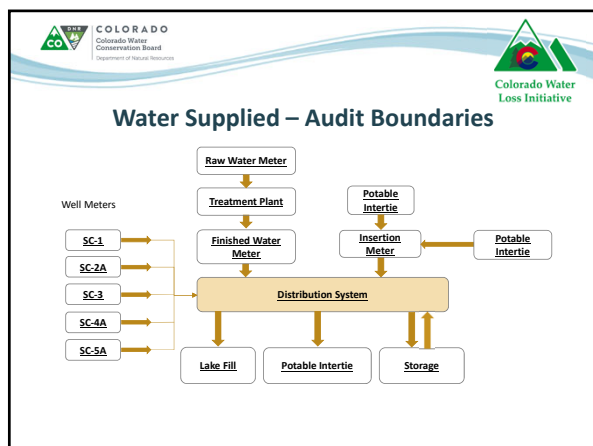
COLORADO
Colorado Water Conservation Board
Department of Natural Resources

Colorado Water Loss Initiative

Water Supplied – Audit Boundaries

Raw Water Meter

Treatment Plant

Finished Water Meter

Potable Intertie

Insertion Meter

Potable Intertie

Well Meters

SC-1

SC-2A

SC-3

SC-4A

SC-5A

Distribution System

Lake Fill

Potable Intertie

Storage